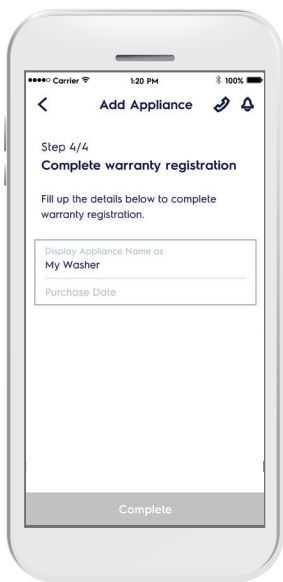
●●●●○ Carrier 1:20 PM 100%

<

Add Appliance

Step 4/4

Complete warranty registration

Fill up the details below to complete warranty registration.

Display Appliance Name as

My Washer

Purchase Date

Complete